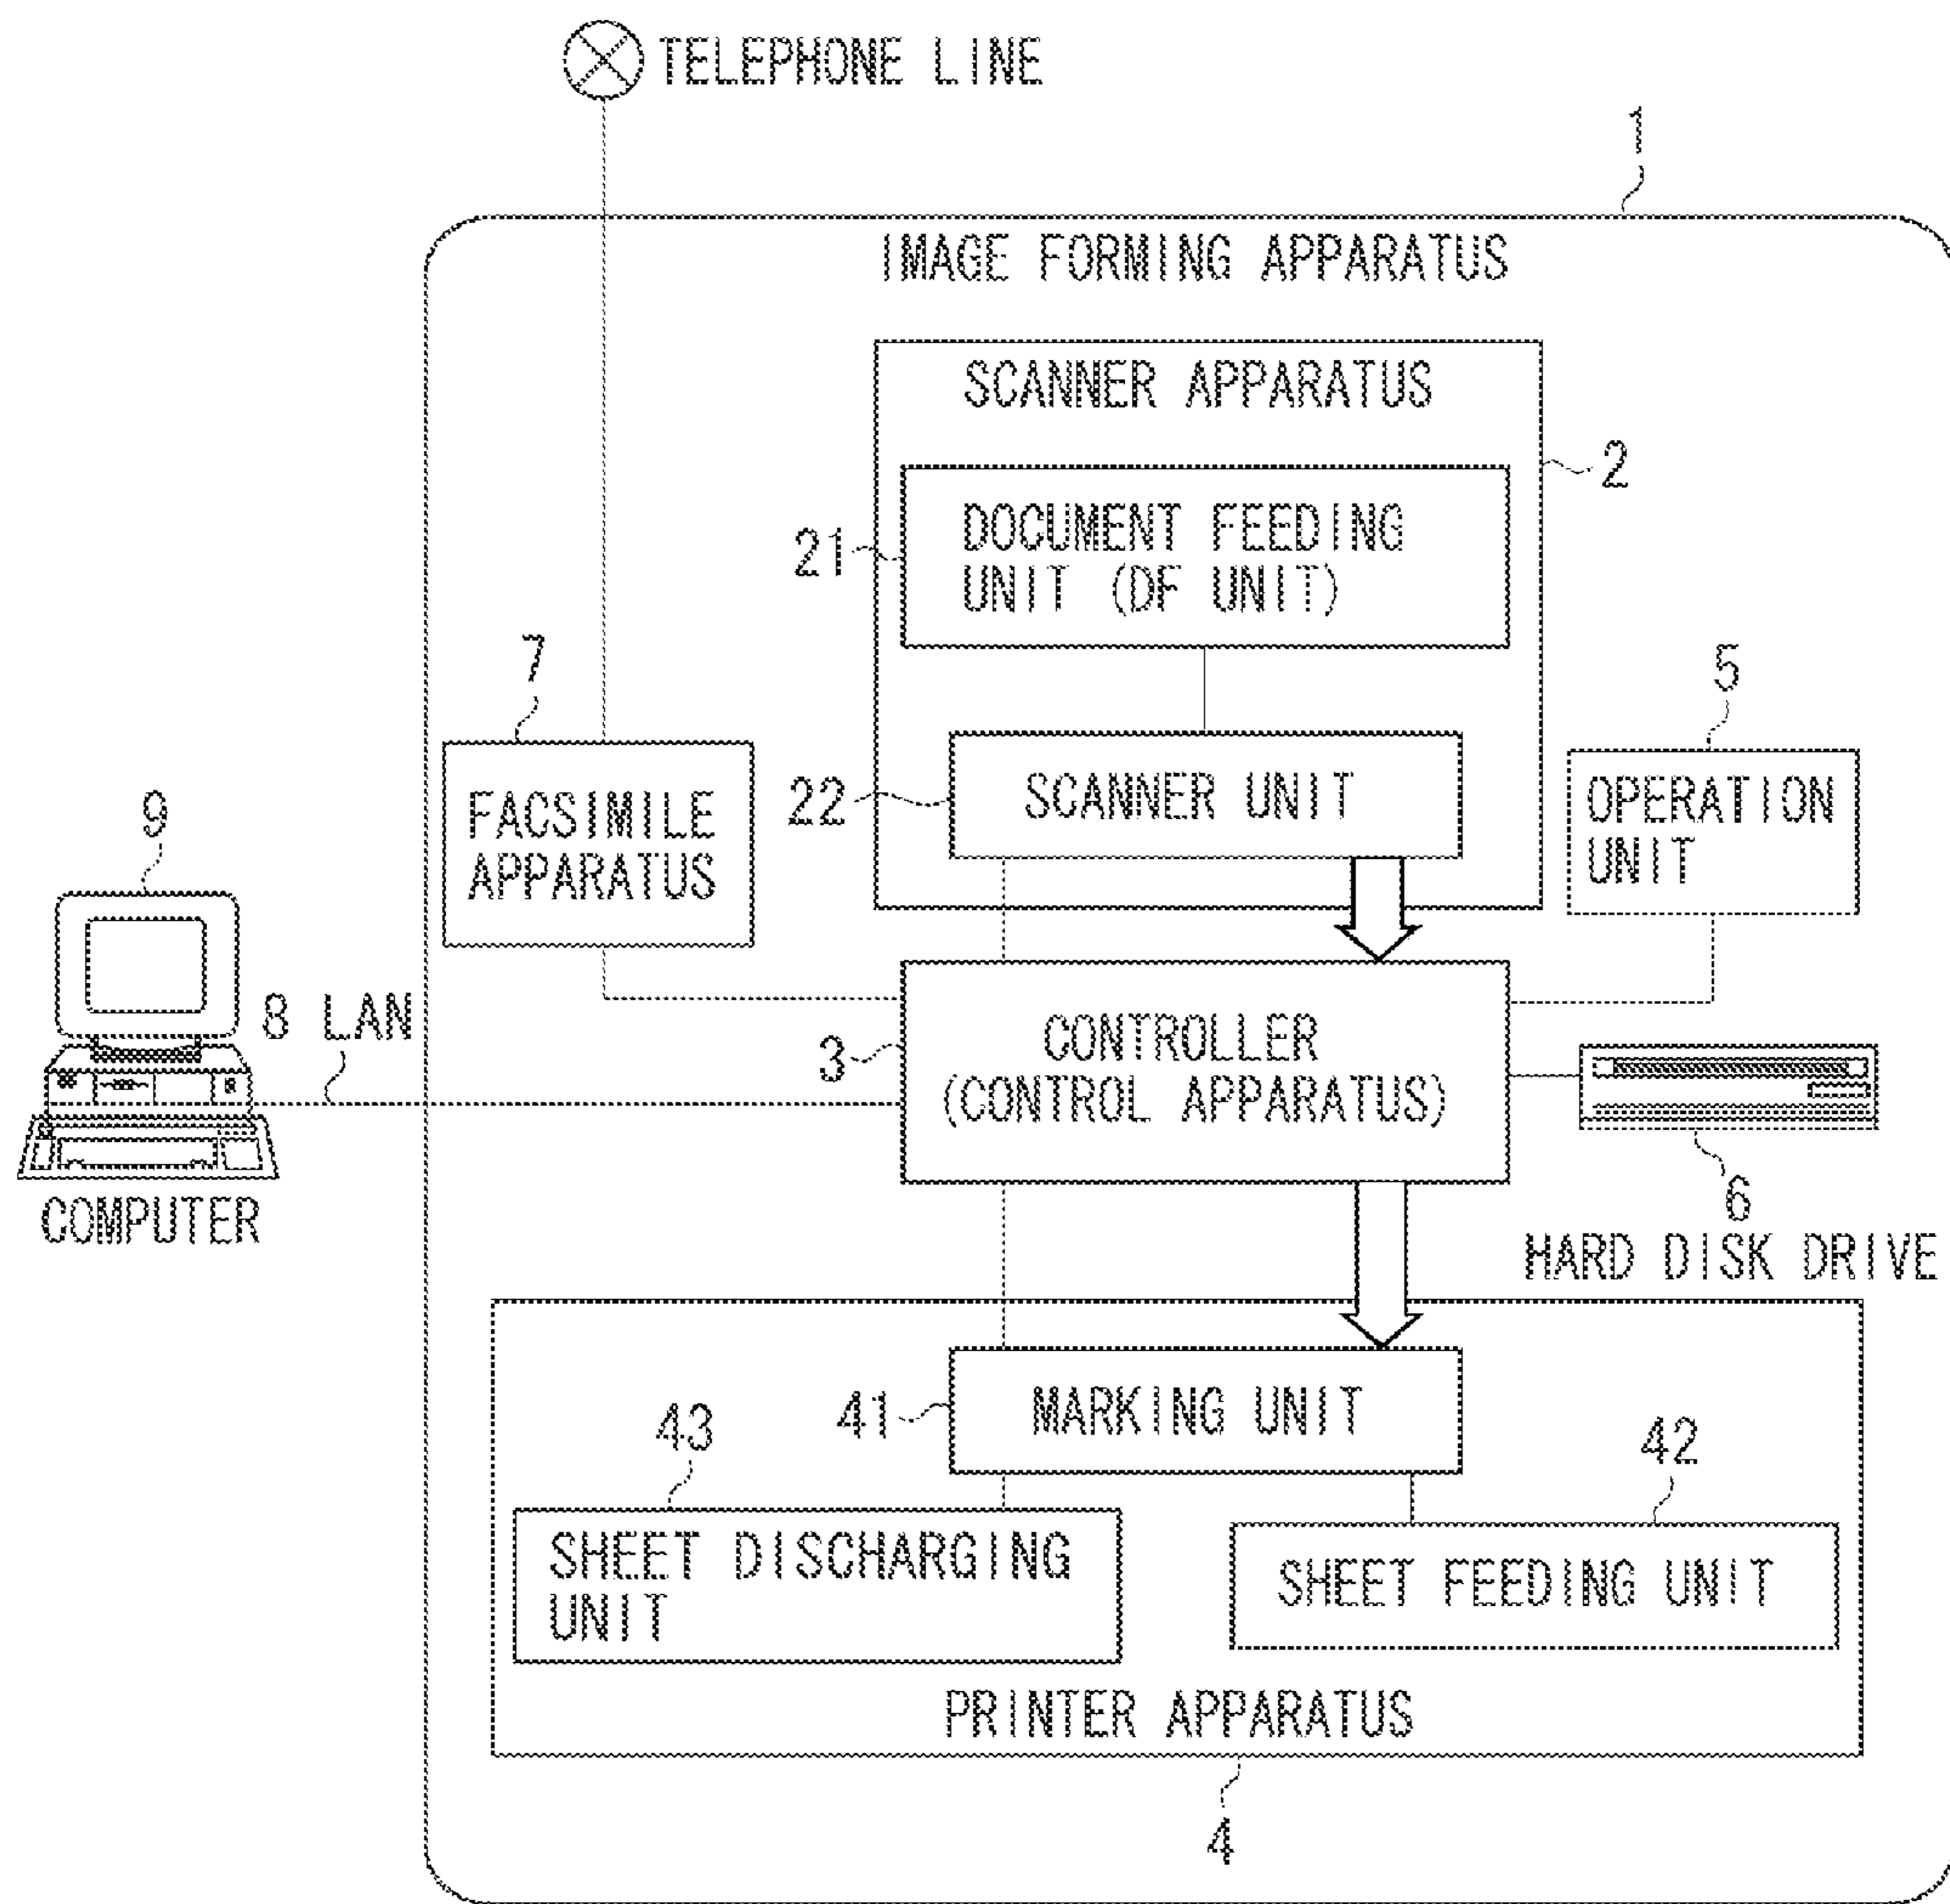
TELEPHONE LINE

1

IMAGE FORMING APPARATUS

SCANNER APPARATUS

2

21

DOCUMENT FEEDING UNIT (DF UNIT)

7

5

22

SCANNER UNIT

9

FACSIMILE APPARATUS

OPERATION UNIT

8 LAN

3

CONTROLLER (CONTROL APPARATUS)

COMPUTER

6

HARD DISK DRIVE

41

MARKING UNIT

43

42

SHEET DISCHARGING UNIT

SHEET FEEDING UNIT

PRINTER APPARATUS

4